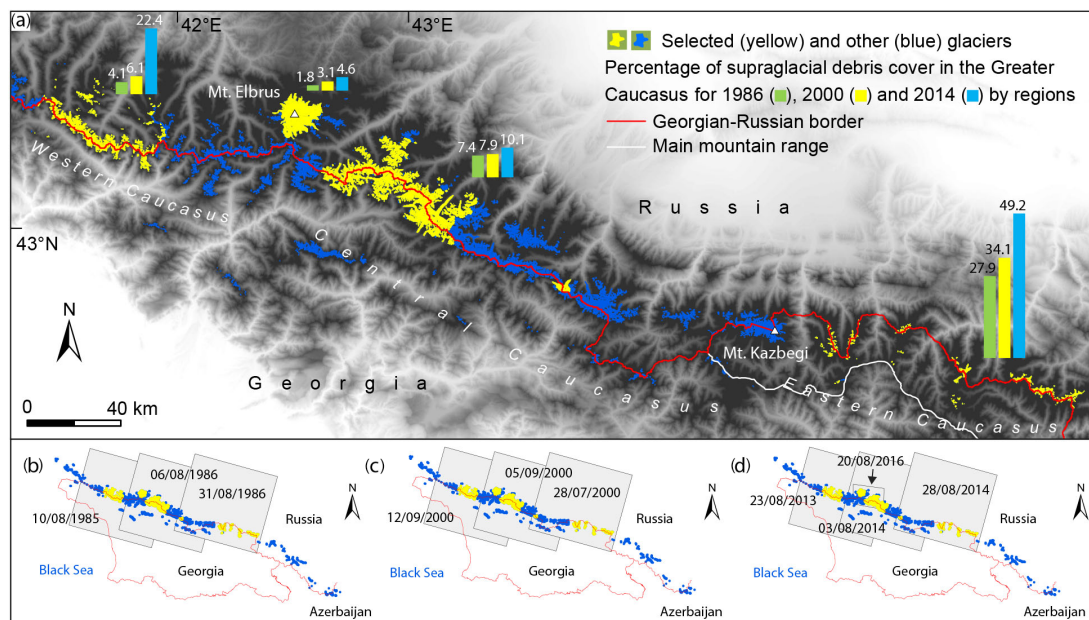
(a)
42°E
43°E
22.4
4.1 6.1
1.8 3.1 4.6
Mt. Elbrus
Selected (yellow) and other (blue) glaciers
Percentage of supraglacial debris cover in the Greater Caucasus for 1986 ( ), 2000 ( ) and 2014 ( ) by regions
Georgian-Russian border
Main mountain range
7.4 7.9 10.1
Western Caucasus
Russia
43°N
Central Caucasus
49.2
34.1
27.9
N
Mt. Kazbegi
Georgia
Eastern Caucasus
0 40 km

(b)
06/08/1986
31/08/1986
10/08/1985
Russia
N
Black Sea
Georgia
Azerbaijan

(c)
05/09/2000
28/07/2000
12/09/2000
Russia
N
Black Sea
Georgia
Azerbaijan

(d)
20/08/2016
23/08/2013
28/08/2014
03/08/2014
Russia
N
Black Sea
Georgia
Azerbaijan